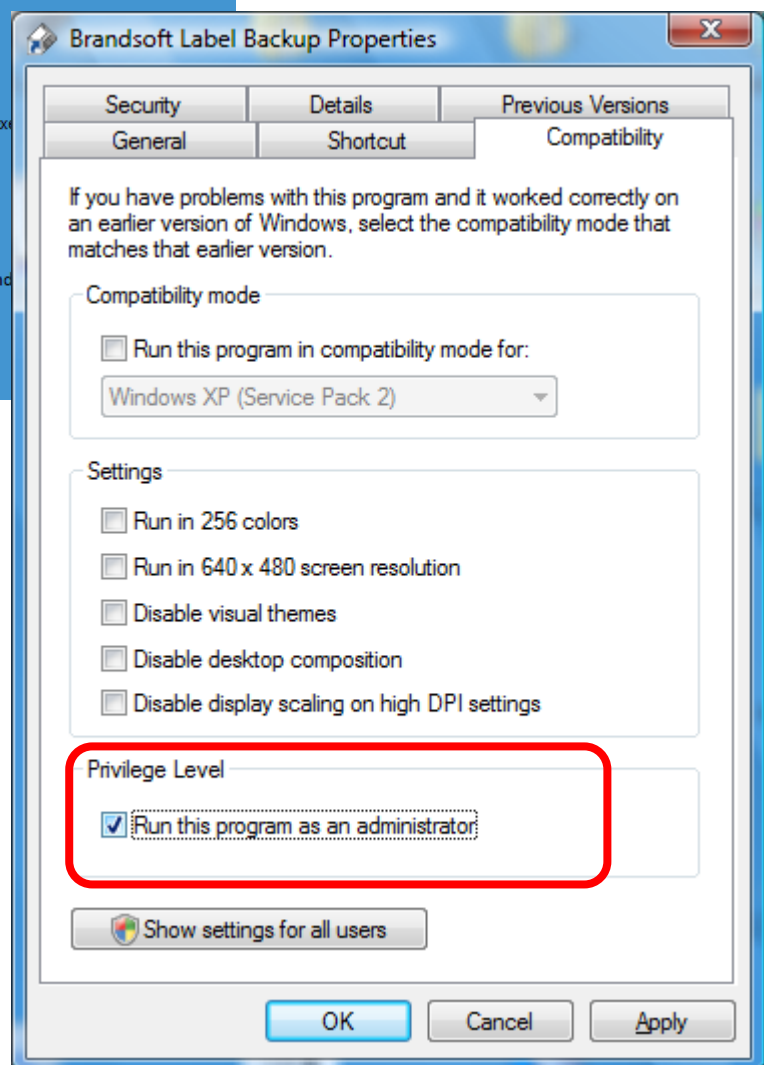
Brandsoft Label Backup Properties

Security
Details
Previous Versions
General
Shortcut
Compatibility

If you have problems with this program and it worked correctly on an earlier version of Windows, select the compatibility mode that matches that earlier version.

Compatibility mode

Run this program in compatibility mode for:

Windows XP (Service Pack 2)

Settings

Run in 256 colors

Run in 640 x 480 screen resolution

Disable visual themes

Disable desktop composition

Disable display scaling on high DPI settings

Privilege Level

Run this program as an administrator

Show settings for all users

OK
Cancel
Apply